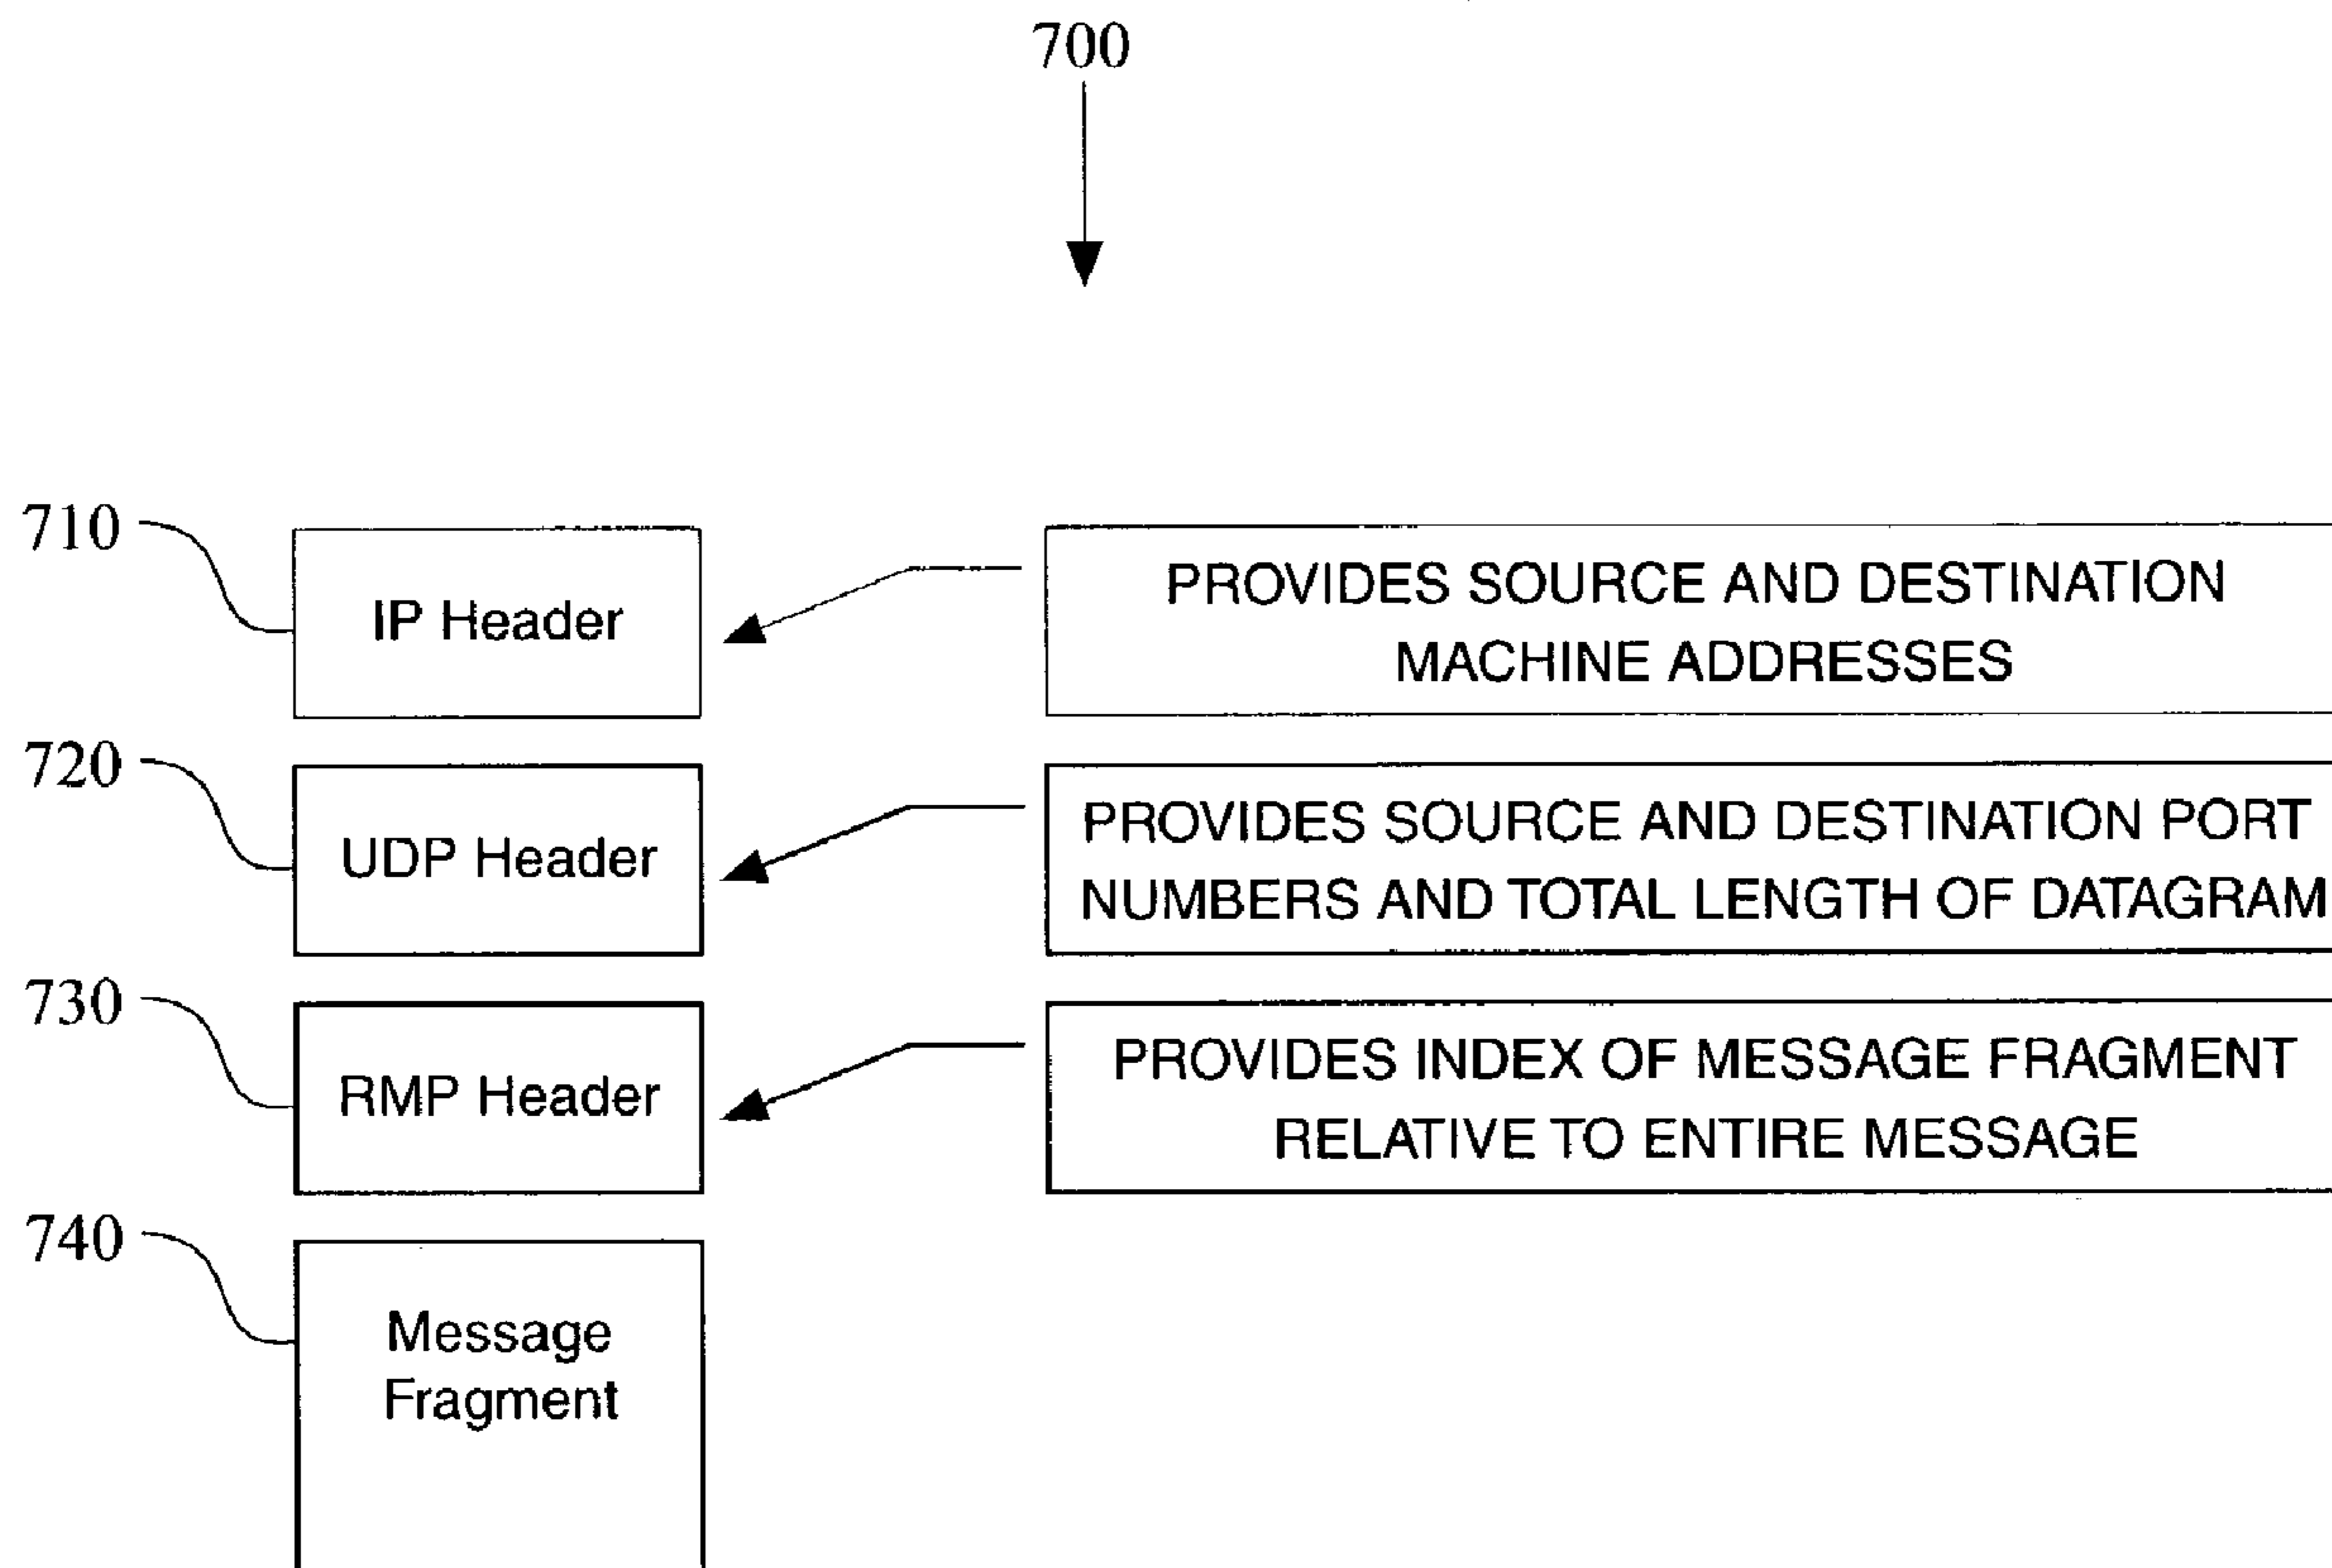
700

710

IP Header

PROVIDES SOURCE AND DESTINATION MACHINE ADDRESSES

720

UDP Header

PROVIDES SOURCE AND DESTINATION PORT NUMBERS AND TOTAL LENGTH OF DATAGRAM

730

RMP Header

PROVIDES INDEX OF MESSAGE FRAGMENT RELATIVE TO ENTIRE MESSAGE

740

Message Fragment